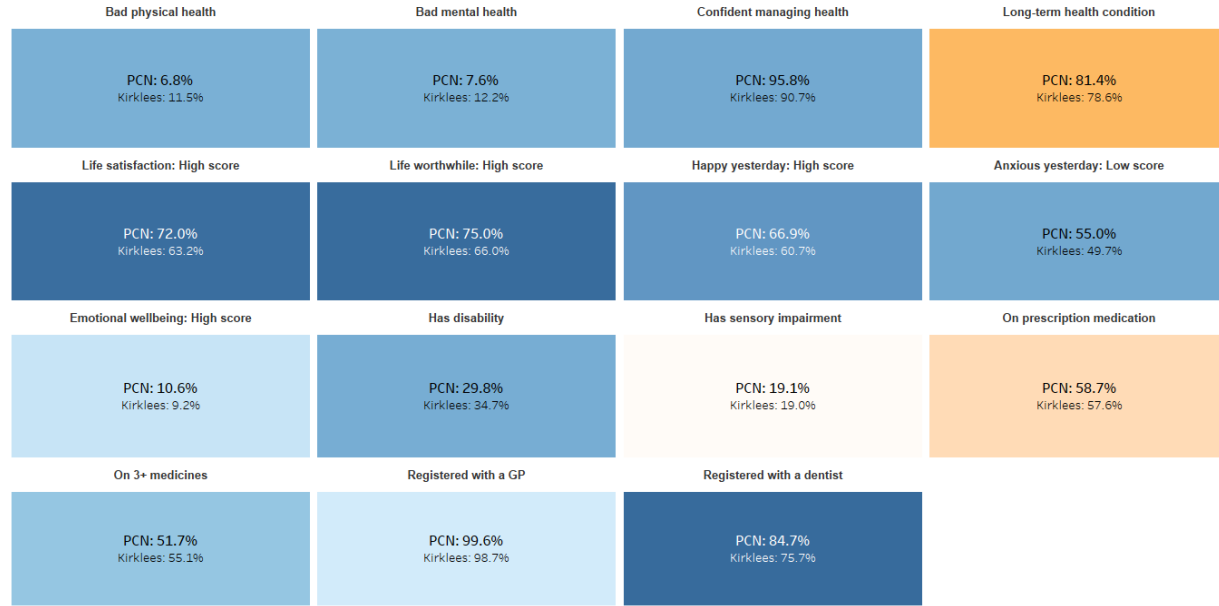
Bad physical health

PCN: 6.8%
Kirklees: 11.5%

Bad mental health

PCN: 7.6%
Kirklees: 12.2%

Confident managing health

PCN: 95.8%
Kirklees: 90.7%

Long-term health condition

PCN: 81.4%
Kirklees: 78.6%

Life satisfaction: High score

PCN: 72.0%
Kirklees: 63.2%

Life worthwhile: High score

PCN: 75.0%
Kirklees: 66.0%

Happy yesterday: High score

PCN: 66.9%
Kirklees: 60.7%

Anxious yesterday: Low score

PCN: 55.0%
Kirklees: 49.7%

Emotional wellbeing: High score

PCN: 10.6%
Kirklees: 9.2%

Has disability

PCN: 29.8%
Kirklees: 34.7%

Has sensory impairment

PCN: 19.1%
Kirklees: 19.0%

On prescription medication

PCN: 58.7%
Kirklees: 57.6%

On 3+ medicines

PCN: 51.7%
Kirklees: 55.1%

Registered with a GP

PCN: 99.6%
Kirklees: 98.7%

Registered with a dentist

PCN: 84.7%
Kirklees: 75.7%